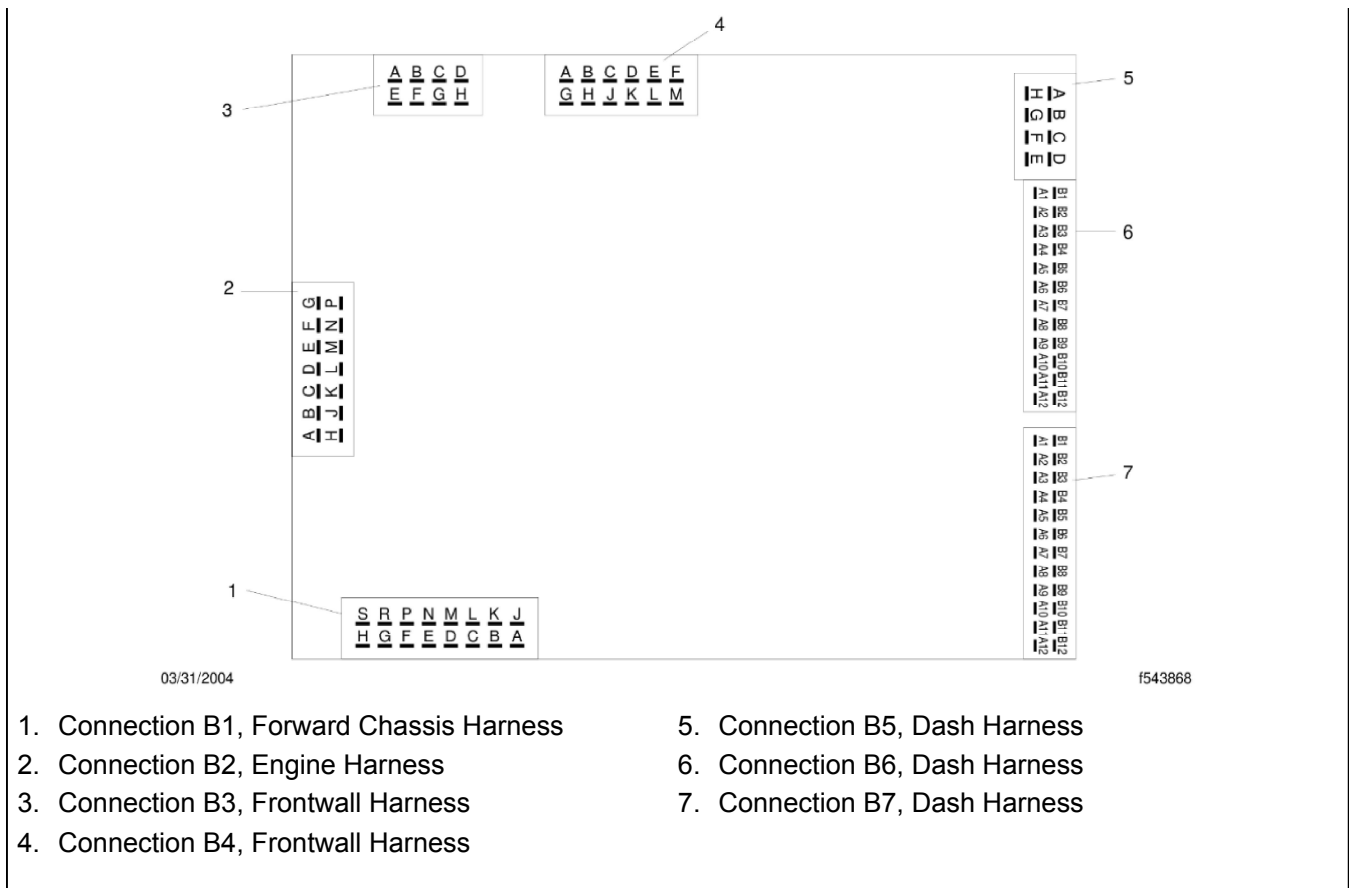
4

3

A B C D
E F G H

A B C D E F
G H J K L M

5

A B C D
H G F E

B1 B2 B3 B4 B5 B6 B7 B8 B9 B10 B11 B12
A1 A2 A3 A4 A5 A6 A7 A8 A9 A10 A11 A12

6

2

A B C D E F G
H J K L M N P

B1 B2 B3 B4 B5 B6 B7 B8 B9 B10 B11 B12
A1 A2 A3 A4 A5 A6 A7 A8 A9 A10 A11 A12

7

1

S R P N M L K J
H G F E D C B A

03/31/2004

f543868

1. Connection B1, Forward Chassis Harness
2. Connection B2, Engine Harness
3. Connection B3, Frontwall Harness
4. Connection B4, Frontwall Harness
5. Connection B5, Dash Harness
6. Connection B6, Dash Harness
7. Connection B7, Dash Harness